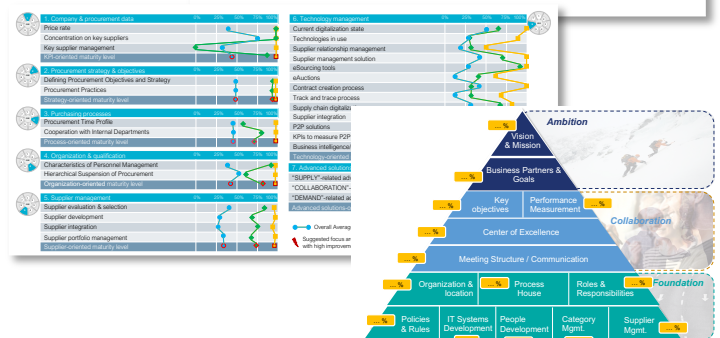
1. Company & procurement data
0% 25% 50% 75% 100%
Price rate
Concentration on key suppliers
Key supplier management
KPI-oriented maturity level

2. Procurement strategy & objectives
0% 25% 50% 75% 100%
Defining Procurement Objectives and Strategy
Procurement Practices
Strategy-oriented maturity level

3. Purchasing processes
0% 25% 50% 75% 100%
Procurement Time Profile
Cooperation with Internal Departments
Process-oriented maturity level

4. Organization & qualification
0% 25% 50% 75% 100%
Characteristics of Personnel Management
Hierarchical Suspension of Procurement
Organization-oriented maturity level

5. Supplier management
0% 25% 50% 75% 100%
Supplier evaluation & selection
Supplier development
Supplier integration
Supplier portfolio management
Supplier-oriented maturity level

6. Technology management
0% 25% 50% 75% 100%
Current digitalization state
Technologies in use
Supplier relationship management
Supplier management solution
eSourcing tools
eAuctions
Contract creation process
Track and trace process
Supply chain digitaliz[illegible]
Supplier integration
P2P solutions
KPIs to measure P2P
Business intelligenc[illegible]
Technology-oriented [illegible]

7. Advanced solution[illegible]
"SUPPLY"-related a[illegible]
"COLLABORATION"-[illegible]
"DEMAND"-related a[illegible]
Advanced solutions-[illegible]

Overall Averag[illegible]
Suggested focus a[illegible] with high improvem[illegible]

Ambition
... %
Vision & Mission
... %
Business Partners & Goals
... %
Key objectives
Performance Measurement
... %
Collaboration
... %
Center of Excellence
... %
Meeting Structure / Communication
... %
Foundation
... %
Organization & location
... %
Process House
... %
Roles & Responsibilities
... %
Policies & Rules
... %
IT Systems Development
People Development
Category Mgmt.
Supplier Mgmt.
... %